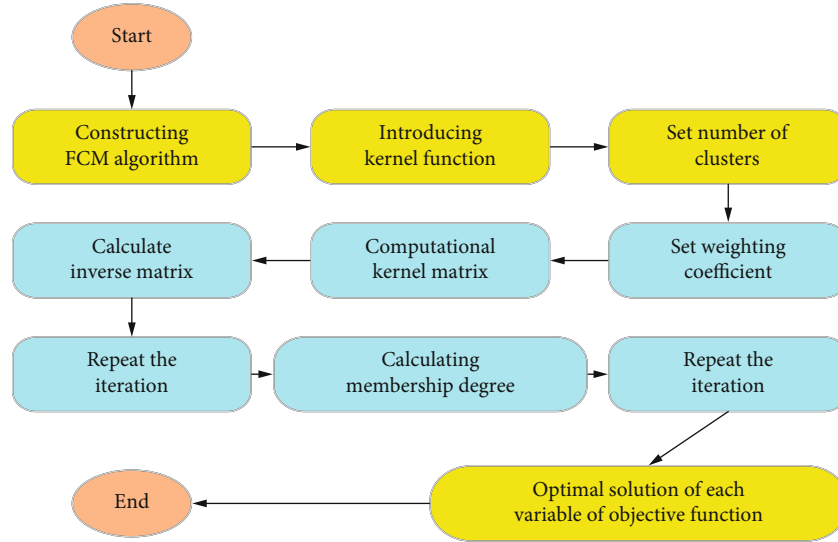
Start

Constructing FCM algorithm

Introducing kernel function

Set number of clusters

Set weighting coefficient

Computational kernel matrix

Calculate inverse matrix

Repeat the iteration

Calculating membership degree

Repeat the iteration

Optimal solution of each variable of objective function

End